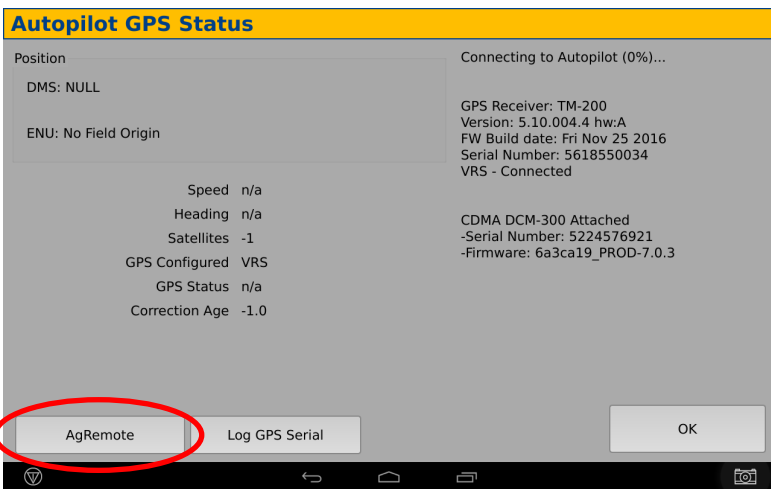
Autopilot GPS Status

Position

DMS: NULL

ENU: No Field Origin

| | |
|---|---|
| Speed | n/a |
| Heading | n/a |
| Satellites | -1 |
| GPS Configured | VRS |
| GPS Status | n/a |
| Correction Age | -1.0 |

Connecting to Autopilot (0%)...

GPS Receiver: TM-200
Version: 5.10.004.4 hw:A
FW Build date: Fri Nov 25 2016
Serial Number: 5618550034
VRS - Connected

CDMA DCM-300 Attached
-Serial Number: 5224576921
-Firmware: 6a3ca19_PROD-7.0.3

AgRemote

Log GPS Serial

OK